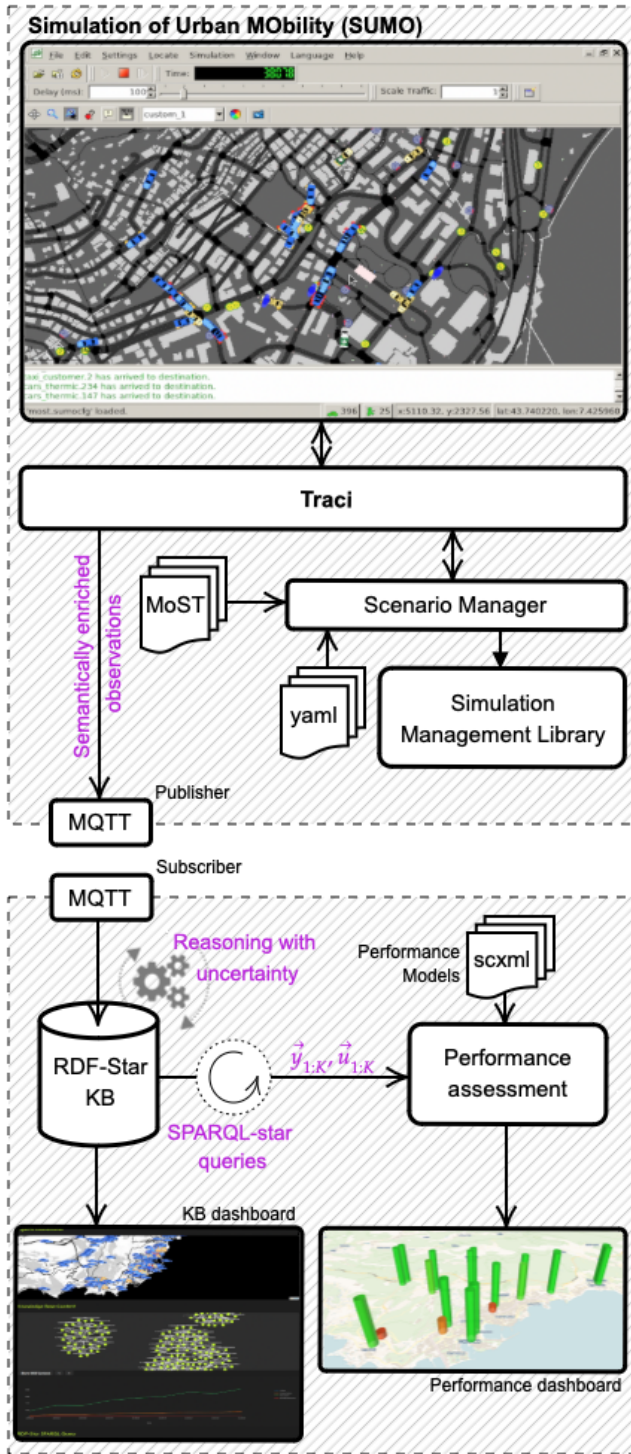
Simulation of Urban MObility (SUMO)

File Edit Settings Locate Simulation Window Language Help

Time:

Delay (ms): 100

Scale Traffic: 1

custom_1

taxi_customer.2 has arrived to destination.
cars_thermic.234 has arrived to destination.
cars_thermic.347 has arrived to destination.

'most.sumocfg' loaded.

396

25

x:5110.32, y:2327.56

lat:43.740220, lon:7.425968

Traci

Semantically enriched observations

MoST

Scenario Manager

yaml

Simulation Management Library

Publisher

MQTT

Subscriber

MQTT

Reasoning with uncertainty

Performance Models

scxml

RDF-Star KB

$\vec{y}_{1:K}, \vec{u}_{1:K}$

Performance assessment

SPARQL-star queries

KB dashboard

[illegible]

Performance dashboard